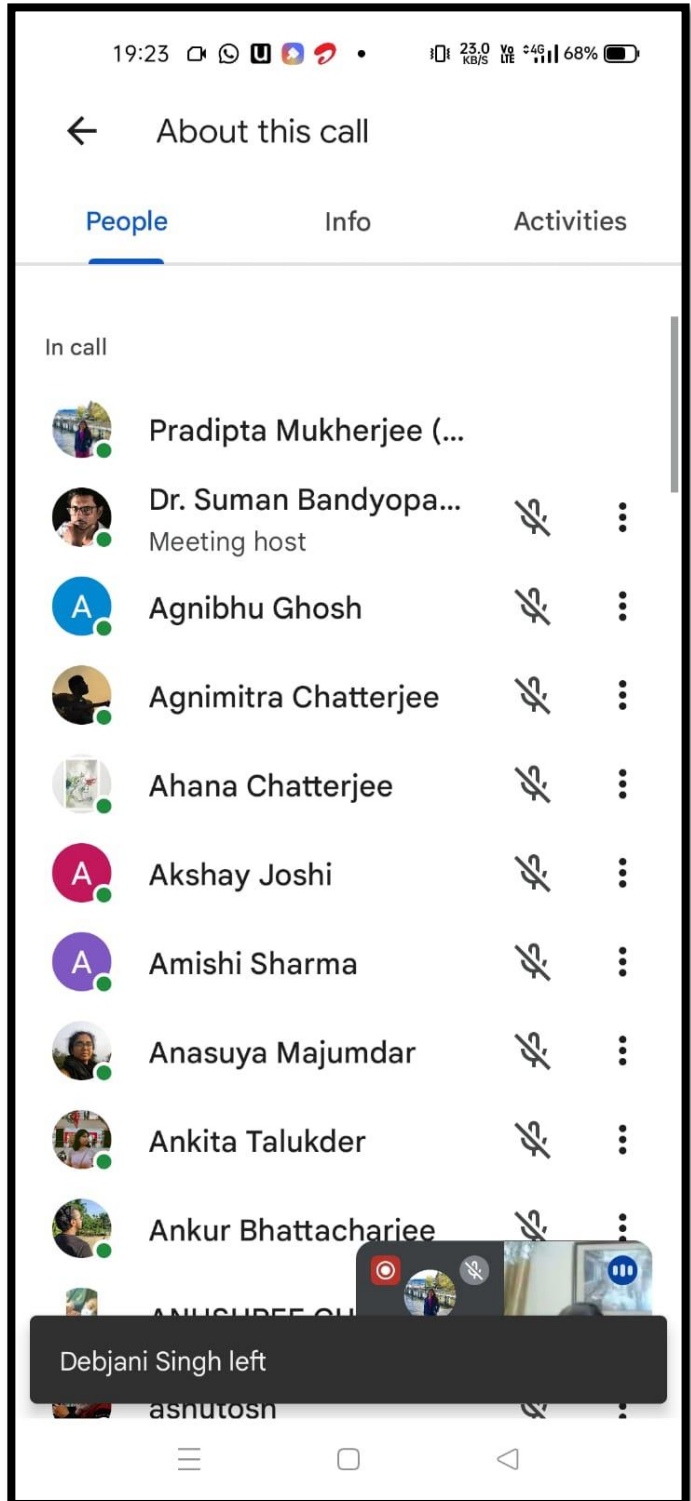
19:23 23.0 KB/S Vo LTE 4G 68%

About this call

People Info Activities

In call

Pradipta Mukherjee (...

Dr. Suman Bandyopa...
Meeting host

A Agnibhu Ghosh

Agnimitra Chatterjee

Ahana Chatterjee

A Akshay Joshi

A Amishi Sharma

Anasuya Majumdar

Ankita Talukder

Ankur Bhattacharjee

ANUSHREE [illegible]

Debjani Singh left

ashutosh